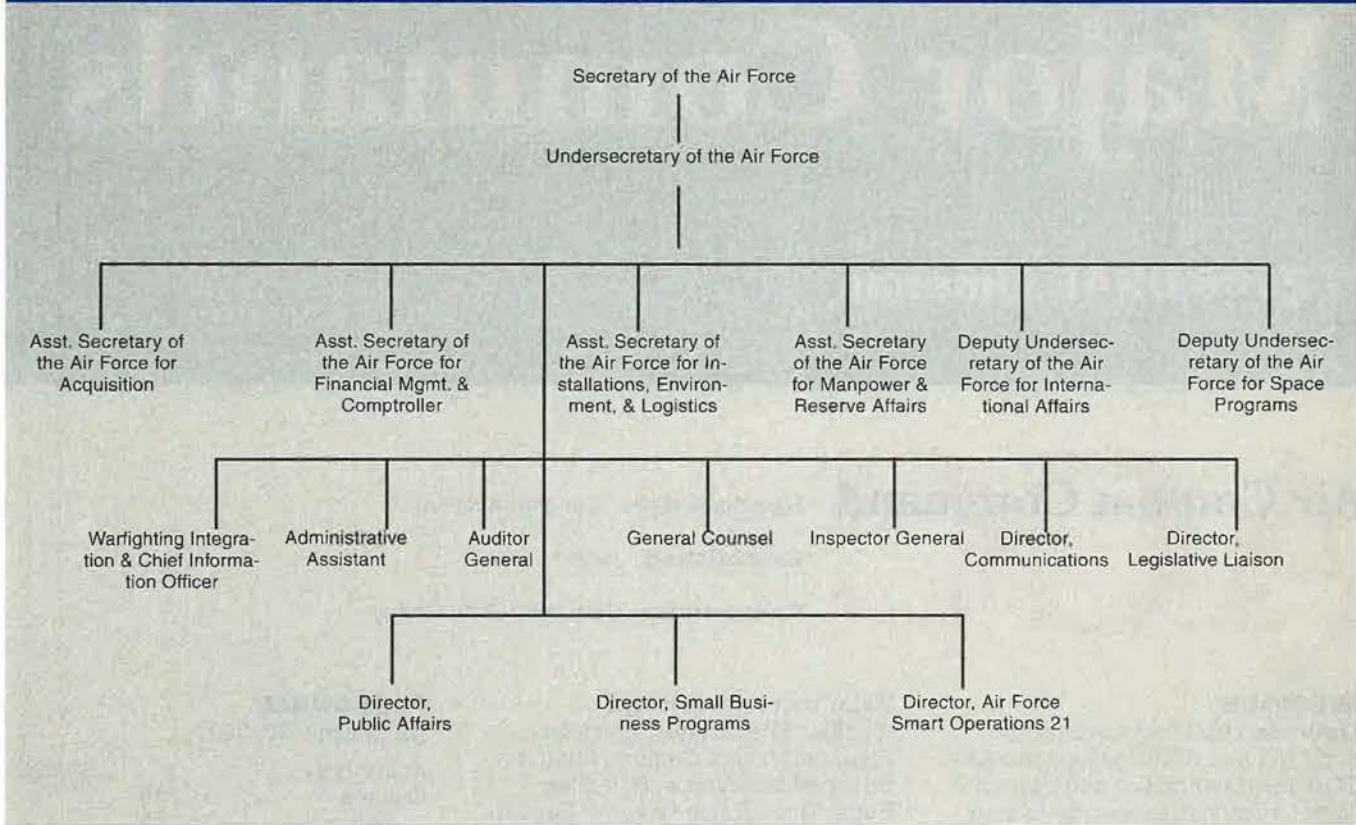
Secretary of the Air Force

Undersecretary of the Air Force

Asst. Secretary of the Air Force for Acquisition

Asst. Secretary of the Air Force for Financial Mgmt. & Comptroller

Asst. Secretary of the Air Force for Installations, Environment, & Logistics

Asst. Secretary of the Air Force for Manpower & Reserve Affairs

Deputy Undersecretary of the Air Force for International Affairs

Deputy Undersecretary of the Air Force for Space Programs

Warfighting Integration & Chief Information Officer

Administrative Assistant

Auditor General

General Counsel

Inspector General

Director, Communications

Director, Legislative Liaison

Director, Public Affairs

Director, Small Business Programs

Director, Air Force Smart Operations 21